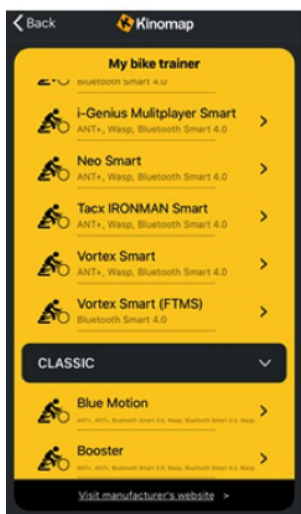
Back

Kinomap

My bike trainer

Bluetooth Smart 4.0

i-Genius Mulitplayer Smart
ANT+, Wasp, Bluetooth Smart 4.0

Neo Smart
ANT+, Wasp, Bluetooth Smart 4.0

Tacx IRONMAN Smart
ANT+, Wasp, Bluetooth Smart 4.0

Vortex Smart
ANT+, Wasp, Bluetooth Smart 4.0

Vortex Smart (FTMS)
Bluetooth Smart 4.0

CLASSIC

Blue Motion
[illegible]

Booster
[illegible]

Visit manufacturer's website >